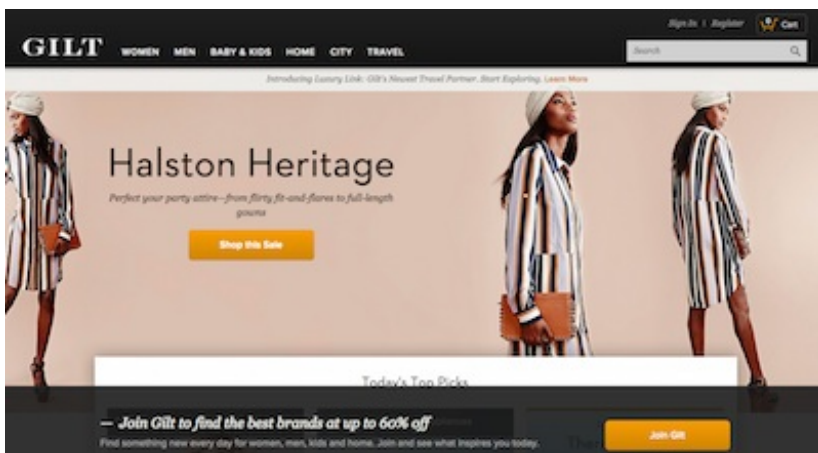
Sign In | Register Cart

GILT WOMEN MEN BABY & KIDS HOME CITY TRAVEL

Search

Introducing Luxury Link: Gilt's Newest Travel Partner. Start Exploring. Learn More

Halston Heritage

Perfect your party attire—from flirty fit-and-flares to full-length gowns

Shop this Sale

Today's Top Picks

— Join Gilt to find the best brands at up to 60% off

Find something new every day for women, men, kids and home. Join and see what inspires you today.

Join Gilt